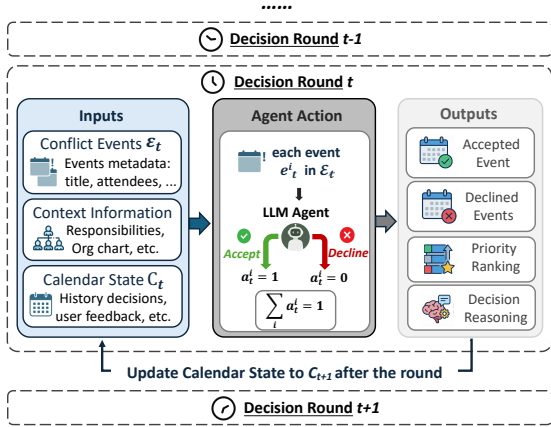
......

Decision Round $t$-1

Decision Round $t$

Inputs

Conflict Events $\mathcal{E}_t$

Events metadata: title, attendees, ...

Context Information

Responsibilities, Org chart, etc.

Calendar State $C_t$

History decisions, user feedback, etc.

Agent Action

each event $e^i{}_t$ in $\mathcal{E}_t$

LLM Agent

Accept

Decline

$a_t^i = 1$

$a_t^i = 0$

$\sum_i a_t^i = 1$

Outputs

Accepted Event

Declined Events

Priority Ranking

Decision Reasoning

Update Calendar State to $C_{t+1}$ after the round

Decision Round $t$+1